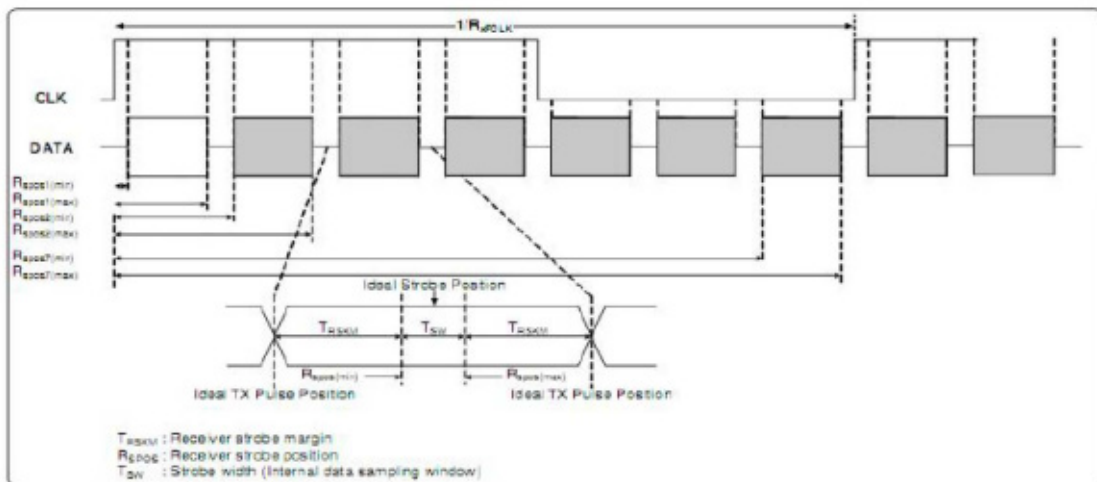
$1/R_{xCLK}$

CLK

DATA

$R_{spos1(min)}$
$R_{spos1(max)}$
$R_{spos2(min)}$
$R_{spos2(max)}$
$R_{spos7(min)}$
$R_{spos7(max)}$

Ideal Strobe Position

$T_{RSKM}$ $T_{SW}$ $T_{RSKM}$

$R_{spos(min)}$ $R_{spos(max)}$

Ideal TX Pulse Position Ideal TX Pulse Position

$T_{RSKM}$ : Receiver strobe margin
$R_{SPOS}$ : Receiver strobe position
$T_{SW}$ : Strobe width (Internal data sampling window)